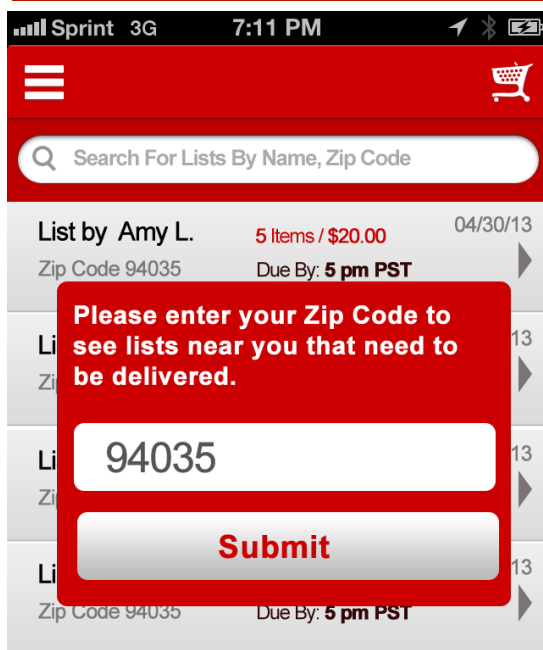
Sprint 3G 7:11 PM

Search For Lists By Name, Zip Code

List by Amy L. 5 Items / $20.00 04/30/13
Zip Code 94035 Due By: 5 pm PST

Li 13
Zi

Li 13
Zi

Li 13
Zip Code 94035 Due By: 5 pm PST

Please enter your Zip Code to see lists near you that need to be delivered.

94035

Submit